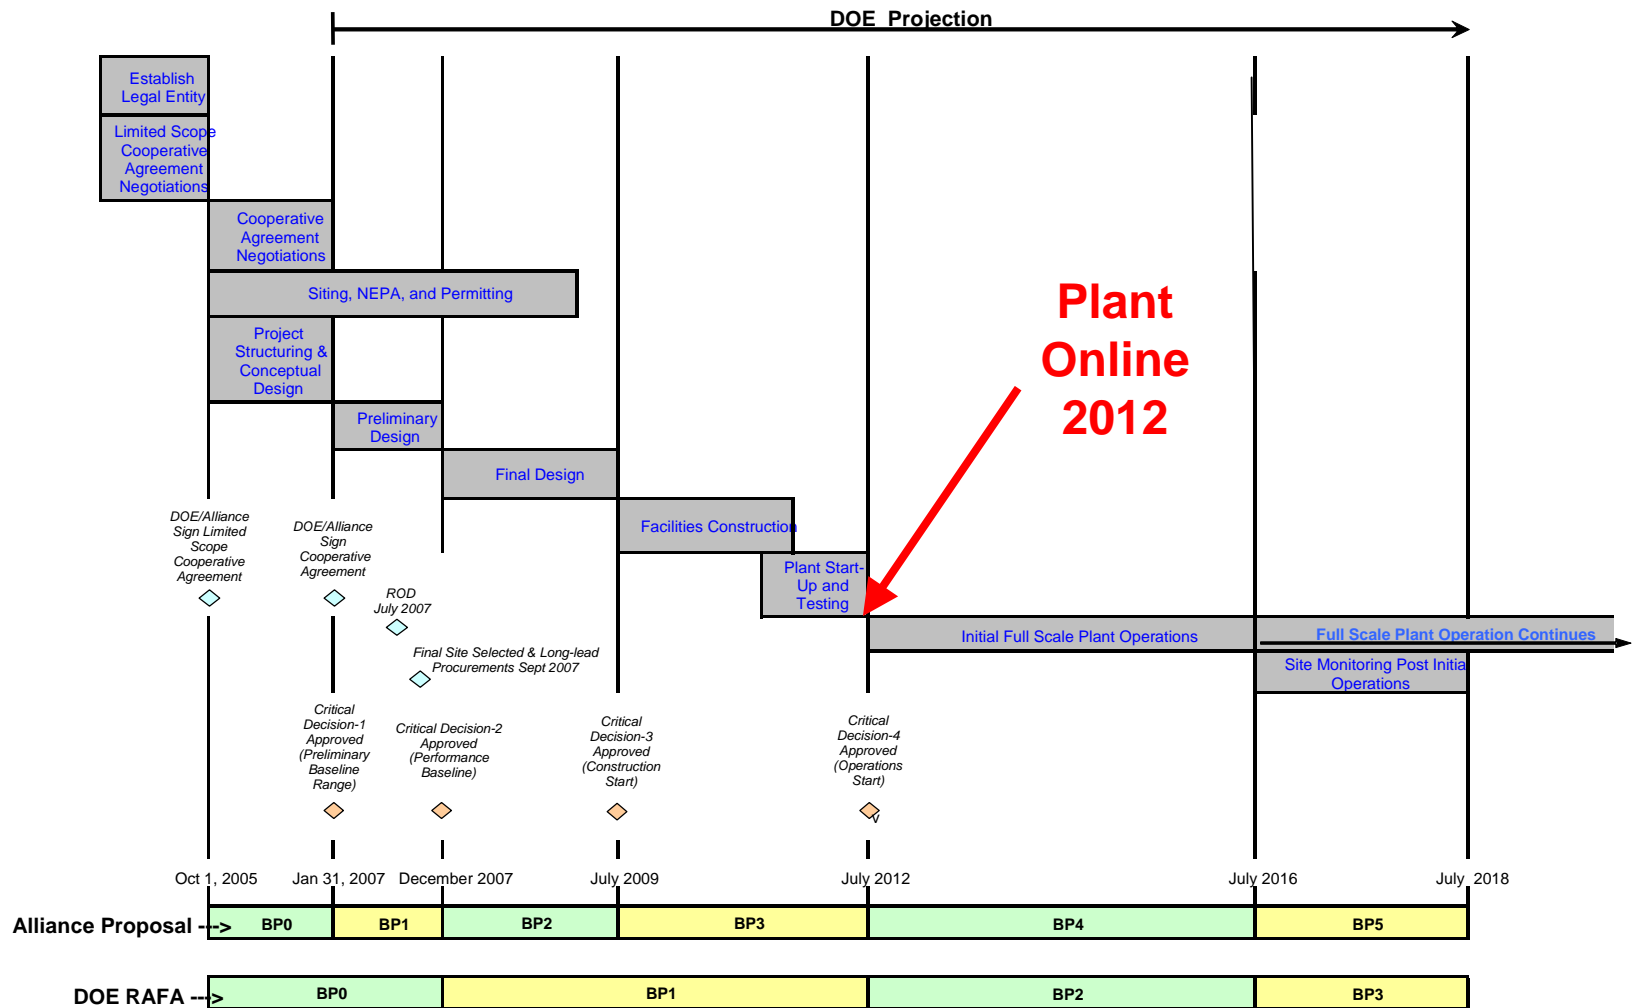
DOE Projection

Establish Legal Entity

Limited Scope Cooperative Agreement Negotiations

Cooperative Agreement Negotiations

Siting, NEPA, and Permitting

Project Structuring & Conceptual Design

Preliminary Design

Final Design

Facilities Construction

Plant Start-Up and Testing

Initial Full Scale Plant Operations

Full Scale Plant Operation Continues

Site Monitoring Post Initia Operations

Plant Online 2012

DOE/Alliance Sign Limited Scope Cooperative Agreement

DOE/Alliance Sign Cooperative Agreement

ROD July 2007

Final Site Selected & Long-lead Procurements Sept 2007

Critical Decision-1 Approved (Preliminary Baseline Range)

Critical Decision-2 Approved (Performance Baseline)

Critical Decision-3 Approved (Construction Start)

Critical Decision-4 Approved (Operations Start)

Oct 1, 2005 Jan 31, 2007 December 2007 July 2009 July 2012 July 2016 July 2018

| Alliance Proposal ---> | BP0 | BP1 | BP2 | BP3 | BP4 | BP5 |
|---|---|---|---|---|---|---|

| DOE RAFA ---> | BP0 | BP1 | BP2 | BP3 |
|---|---|---|---|---|